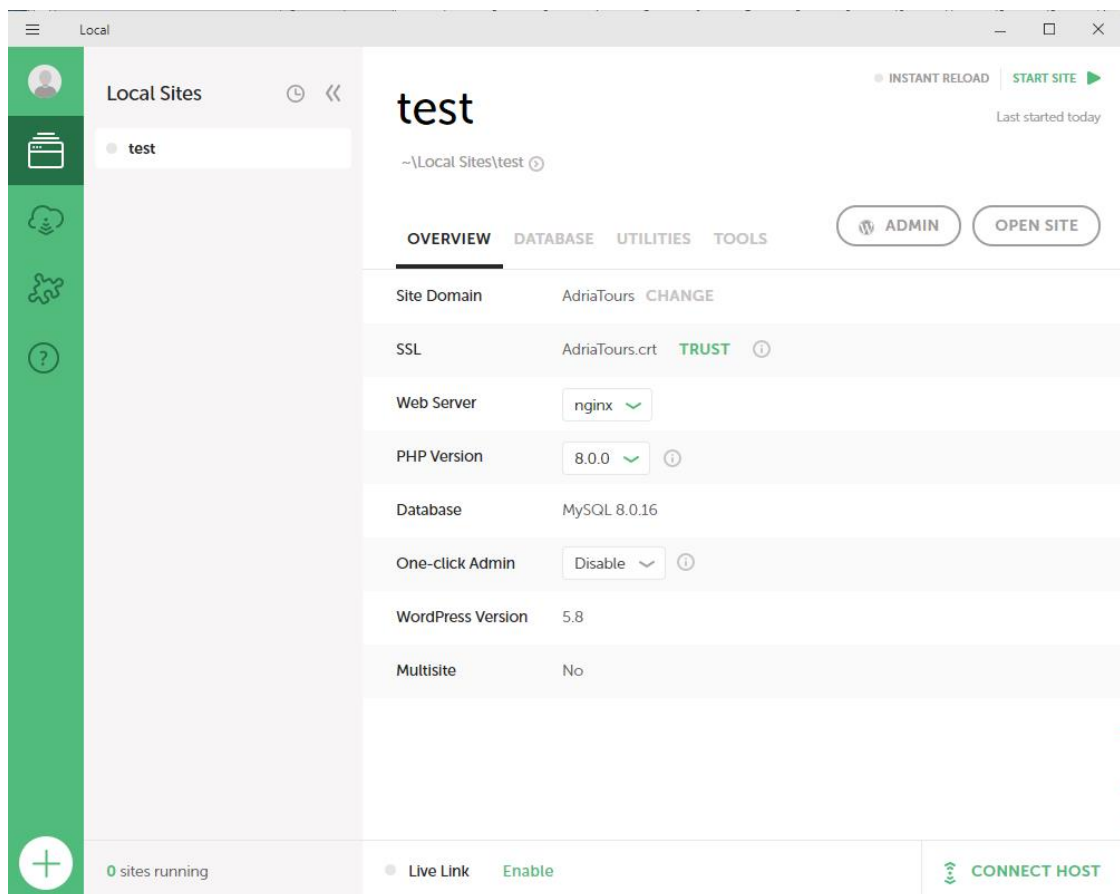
Local

Local Sites

test

0 sites running

INSTANT RELOAD START SITE

Last started today

test

~\Local Sites\test

OVERVIEW DATABASE UTILITIES TOOLS

ADMIN OPEN SITE

| Site Domain | AdriaTours CHANGE |
|---|---|
| SSL | AdriaTours.crt TRUST |
| Web Server | nginx |
| PHP Version | 8.0.0 |
| Database | MySQL 8.0.16 |
| One-click Admin | Disable |
| WordPress Version | 5.8 |
| Multisite | No |

Live Link Enable

CONNECT HOST